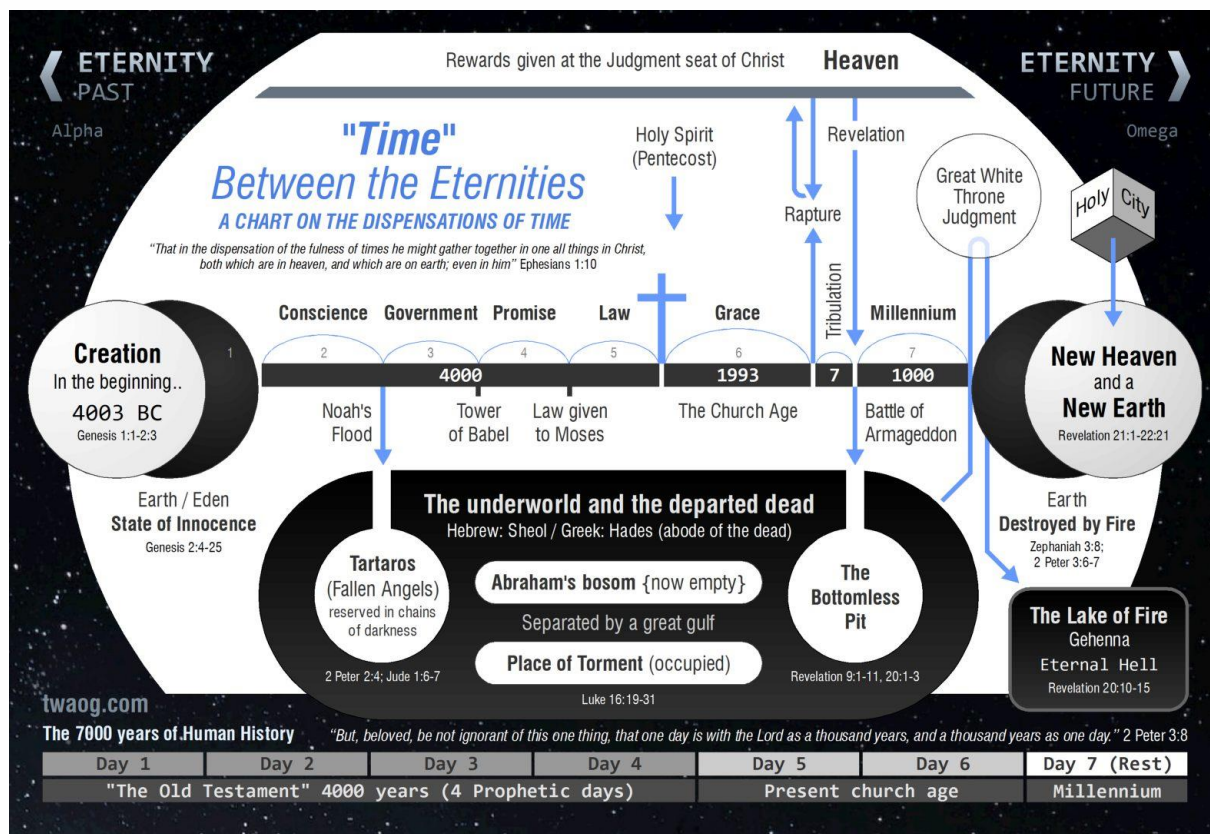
ETERNITY PAST

Alpha

Rewards given at the Judgment seat of Christ Heaven

ETERNITY FUTURE

Omega

"Time"
Between the Eternities
A CHART ON THE DISPENSATIONS OF TIME

"That in the dispensation of the fulness of times he might gather together in one all things in Christ, both which are in heaven, and which are on earth; even in him" Ephesians 1:10

Holy Spirit (Pentecost)

Revelation

Rapture

Tribulation

Great White Throne Judgment

Holy City

Conscience Government Promise Law Grace Millennium

1 2 3 4 5 6 7

4000 1993 7 1000

Creation
In the beginning..
4003 BC
Genesis 1:1-2:3

Noah's Flood

Tower of Babel

Law given to Moses

The Church Age

Battle of Armageddon

New Heaven and a New Earth
Revelation 21:1-22:21

Earth / Eden
State of Innocence
Genesis 2:4-25

The underworld and the departed dead
Hebrew: Sheol / Greek: Hades (abode of the dead)

Tartaros
(Fallen Angels)
reserved in chains of darkness

2 Peter 2:4; Jude 1:6-7

Abraham's bosom {now empty}

Separated by a great gulf

Place of Torment (occupied)

Luke 16:19-31

The Bottomless Pit

Revelation 9:1-11, 20:1-3

Earth
Destroyed by Fire
Zephaniah 3:8;
2 Peter 3:6-7

The Lake of Fire
Gehenna
Eternal Hell
Revelation 20:10-15

twaog.com

The 7000 years of Human History

"But, beloved, be not ignorant of this one thing, that one day is with the Lord as a thousand years, and a thousand years as one day." 2 Peter 3:8

| Day 1 | Day 2 | Day 3 | Day 4 | Day 5 | Day 6 | Day 7 (Rest) |
|---|---|---|---|---|---|---|
| "The Old Testament" 4000 years (4 Prophetic days) | | | | Present church age | | Millennium |